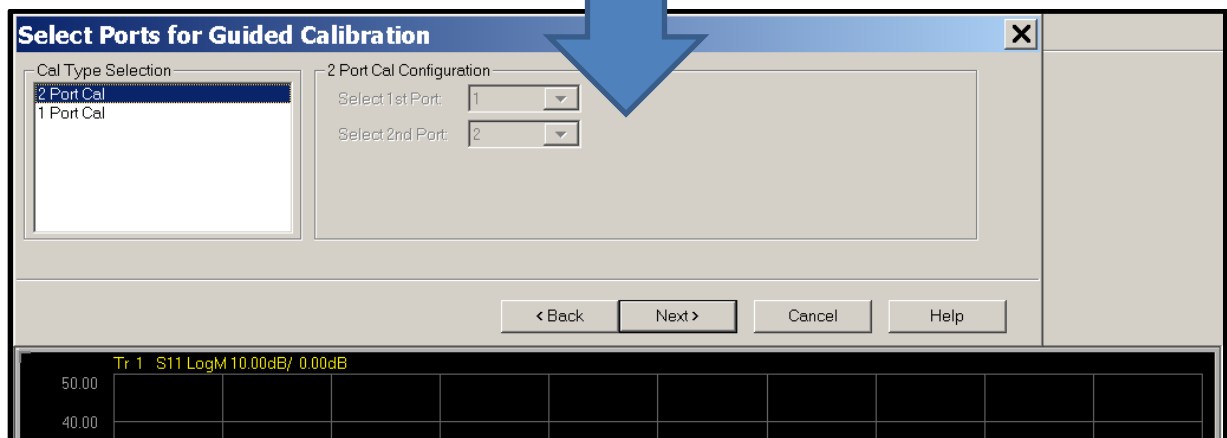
Select Ports for Guided Calibration

Cal Type Selection
2 Port Cal
1 Port Cal

2 Port Cal Configuration
Select 1st Port: 1
Select 2nd Port: 2

< Back
Next >
Cancel
Help

Tr 1 S11 LogM 10.00dB/ 0.00dB
50.00
40.00